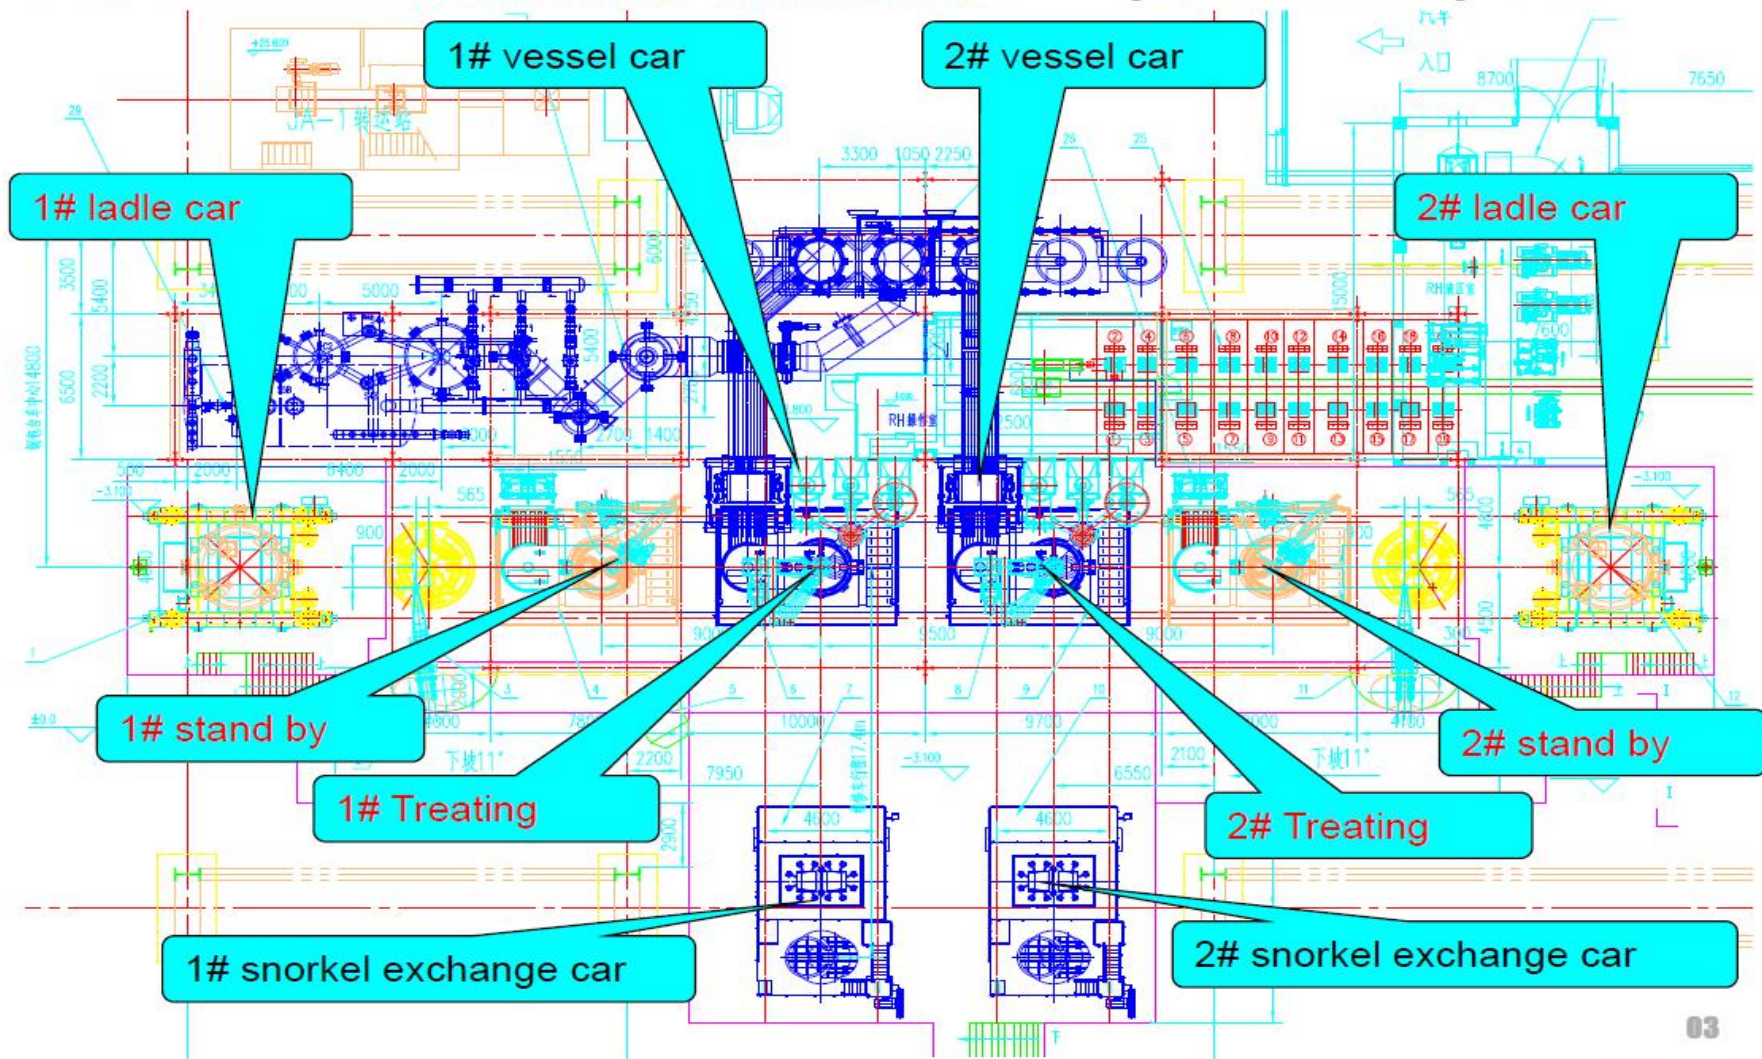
1# vessel car

2# vessel car

1# ladle car

2# ladle car

1# stand by

2# stand by

1# Treating

2# Treating

1# snorkel exchange car

2# snorkel exchange car

汽车
入口
8700
7550
3300 1050 2250
5000
5400
3500
6500
2200
6000
5000
RH操作室
1500
565
900
9000
9500
9000
565
4800
4500
4600
4600
7950
6550
2200
2100
2900
10000
9700
4900
4100
下坡11°
下坡11°
±0.0
-3.100
-3.100
JA-1转运站
RH操作室
03